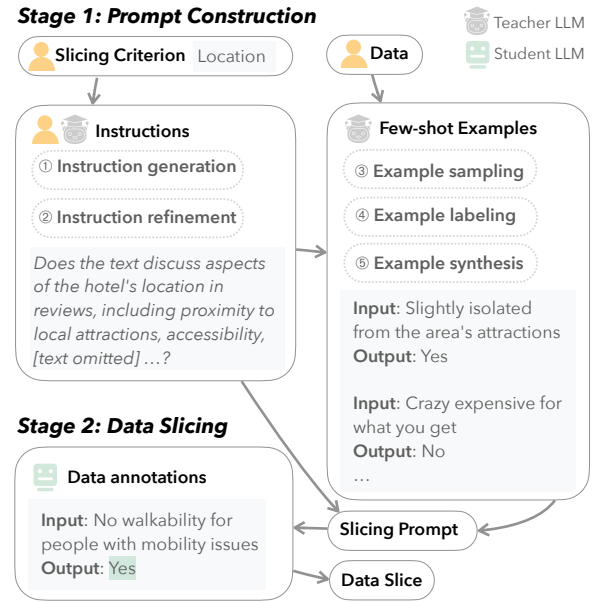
Stage 1: Prompt Construction

Teacher LLM

Student LLM

Slicing Criterion Location

Data

Instructions

① Instruction generation

② Instruction refinement

Does the text discuss aspects of the hotel's location in reviews, including proximity to local attractions, accessibility, [text omitted] …?

Few-shot Examples

③ Example sampling

④ Example labeling

⑤ Example synthesis

Input: Slightly isolated from the area's attractions
Output: Yes

Input: Crazy expensive for what you get
Output: No
…

Stage 2: Data Slicing

Data annotations

Input: No walkability for people with mobility issues
Output: Yes

Slicing Prompt

Data Slice